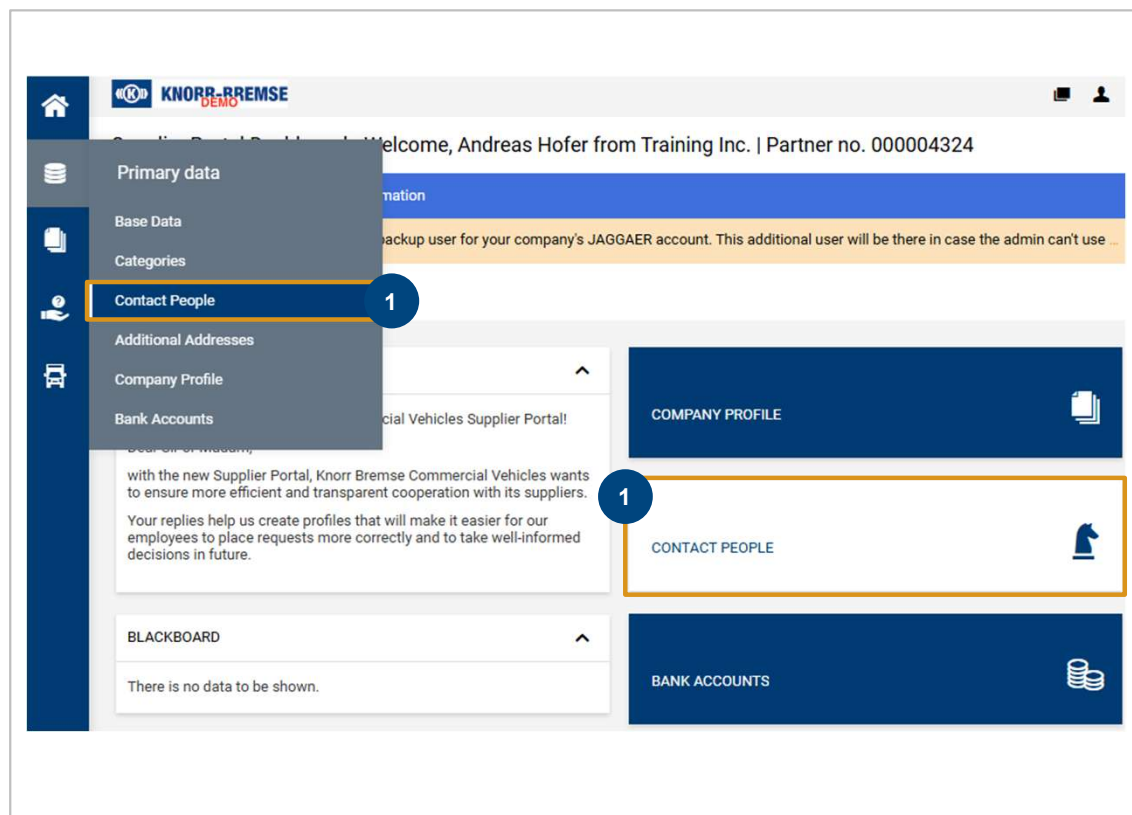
KNORR-BREMSE DEMO

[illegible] Welcome, Andreas Hofer from Training Inc. | Partner no. 000004324

Primary data

Base Data

Categories

Contact People

Additional Addresses

Company Profile

Bank Accounts

1

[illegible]mation

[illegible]backup user for your company's JAGGAER account. This additional user will be there in case the admin can't use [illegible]

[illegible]cial Vehicles Supplier Portal!

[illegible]

with the new Supplier Portal, Knorr Bremse Commercial Vehicles wants to ensure more efficient and transparent cooperation with its suppliers.

Your replies help us create profiles that will make it easier for our employees to place requests more correctly and to take well-informed decisions in future.

COMPANY PROFILE

1

CONTACT PEOPLE

BLACKBOARD

There is no data to be shown.

BANK ACCOUNTS